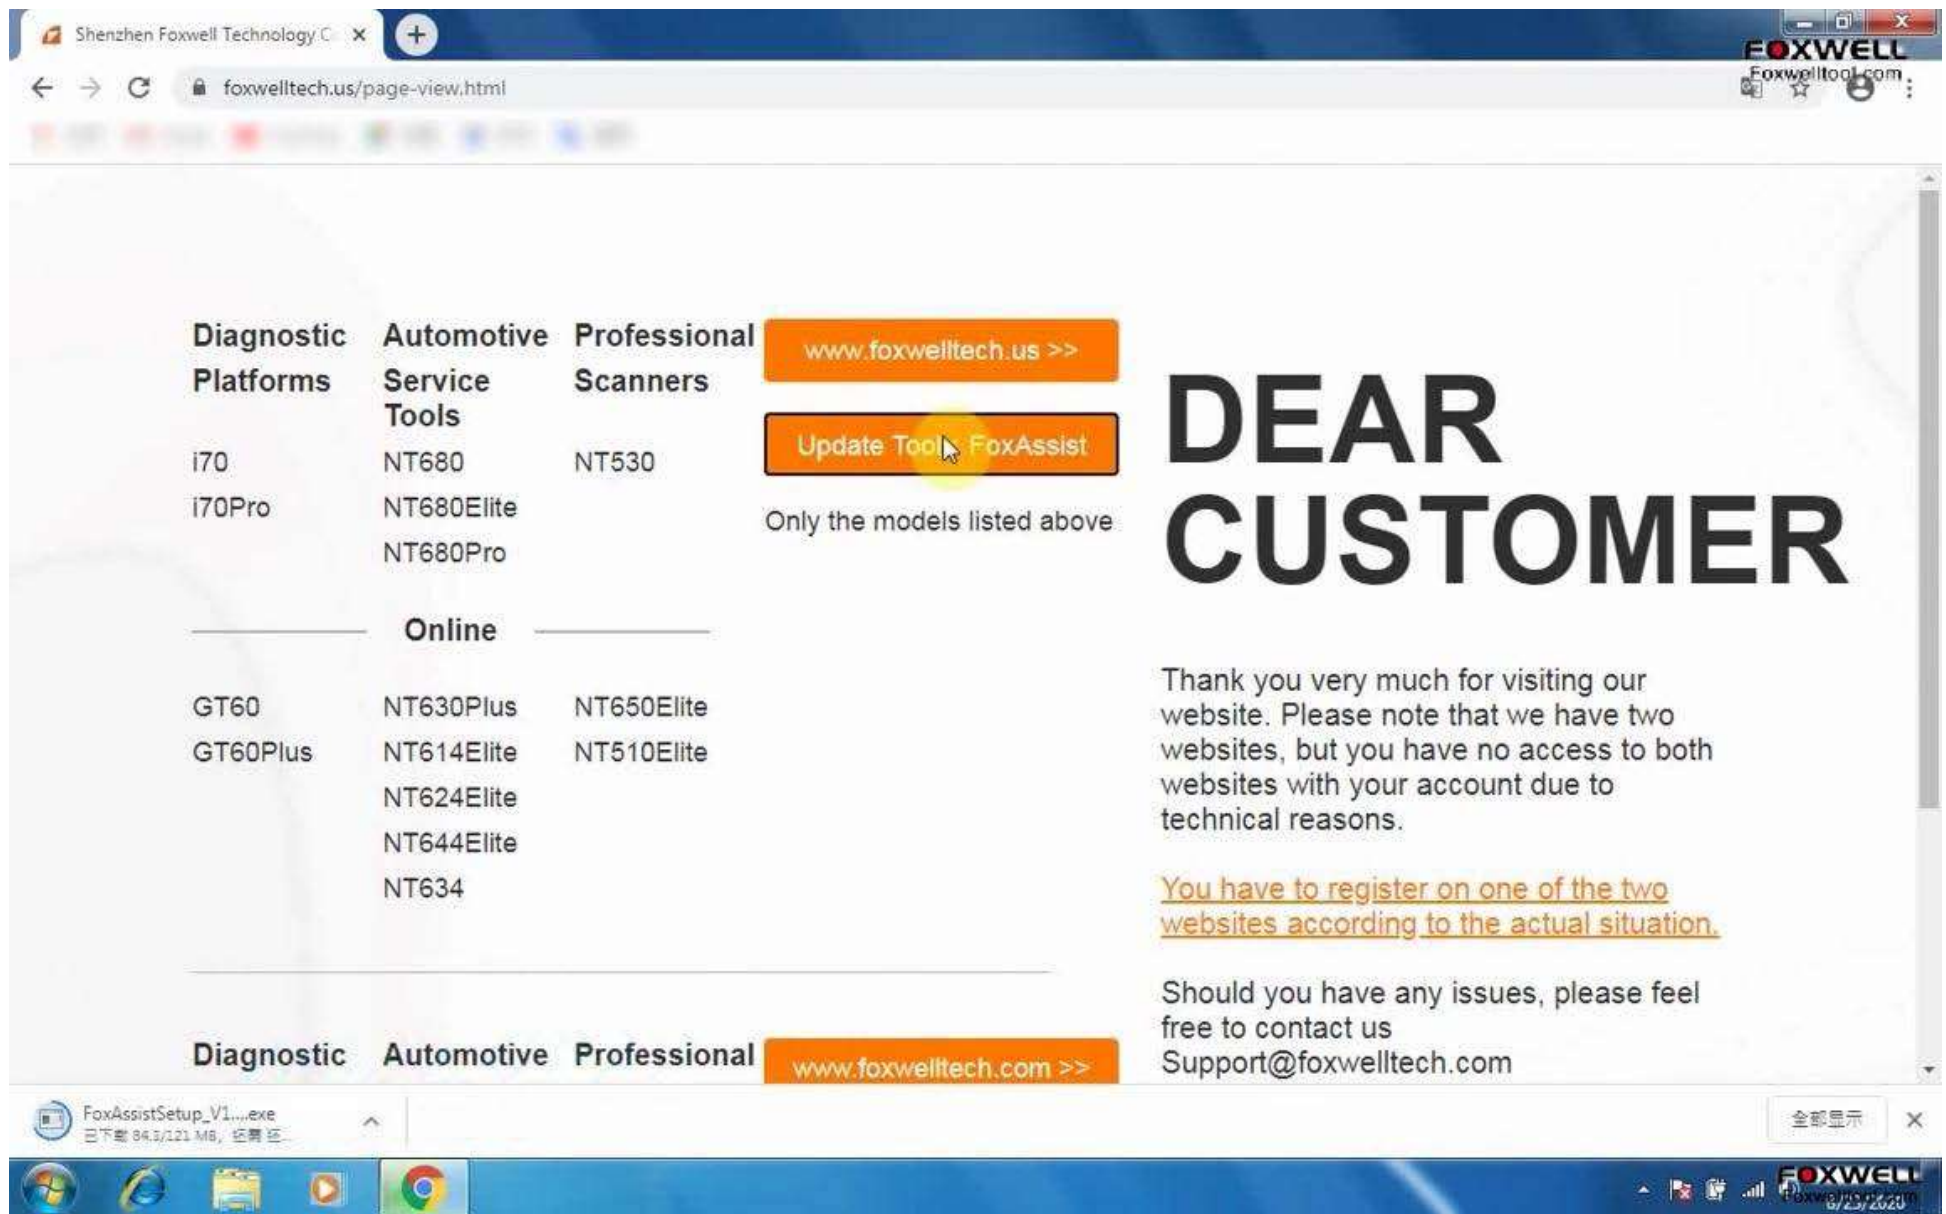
Shenzhen Foxwell Technology C ×

FOXWELL
Foxwelltool.com

foxwelltech.us/page-view.html

Diagnostic Platforms

Automotive Service Tools

Professional Scanners

www.foxwelltech.us >>

Update Tool FoxAssist

Only the models listed above

i70
i70Pro

NT680
NT680Elite
NT680Pro

NT530

Online

GT60
GT60Plus

NT630Plus
NT614Elite
NT624Elite
NT644Elite
NT634

NT650Elite
NT510Elite

DEAR CUSTOMER

Thank you very much for visiting our website. Please note that we have two websites, but you have no access to both websites with your account due to technical reasons.

You have to register on one of the two websites according to the actual situation.

Should you have any issues, please feel free to contact us Support@foxwelltech.com

Diagnostic

Automotive

Professional

www.foxwelltech.com >>

FoxAssistSetup_V1....exe
已下载 84.3/121 MB，还需 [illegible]

全部显示

FOXWELL
Foxwelltool.com
6/23/2020